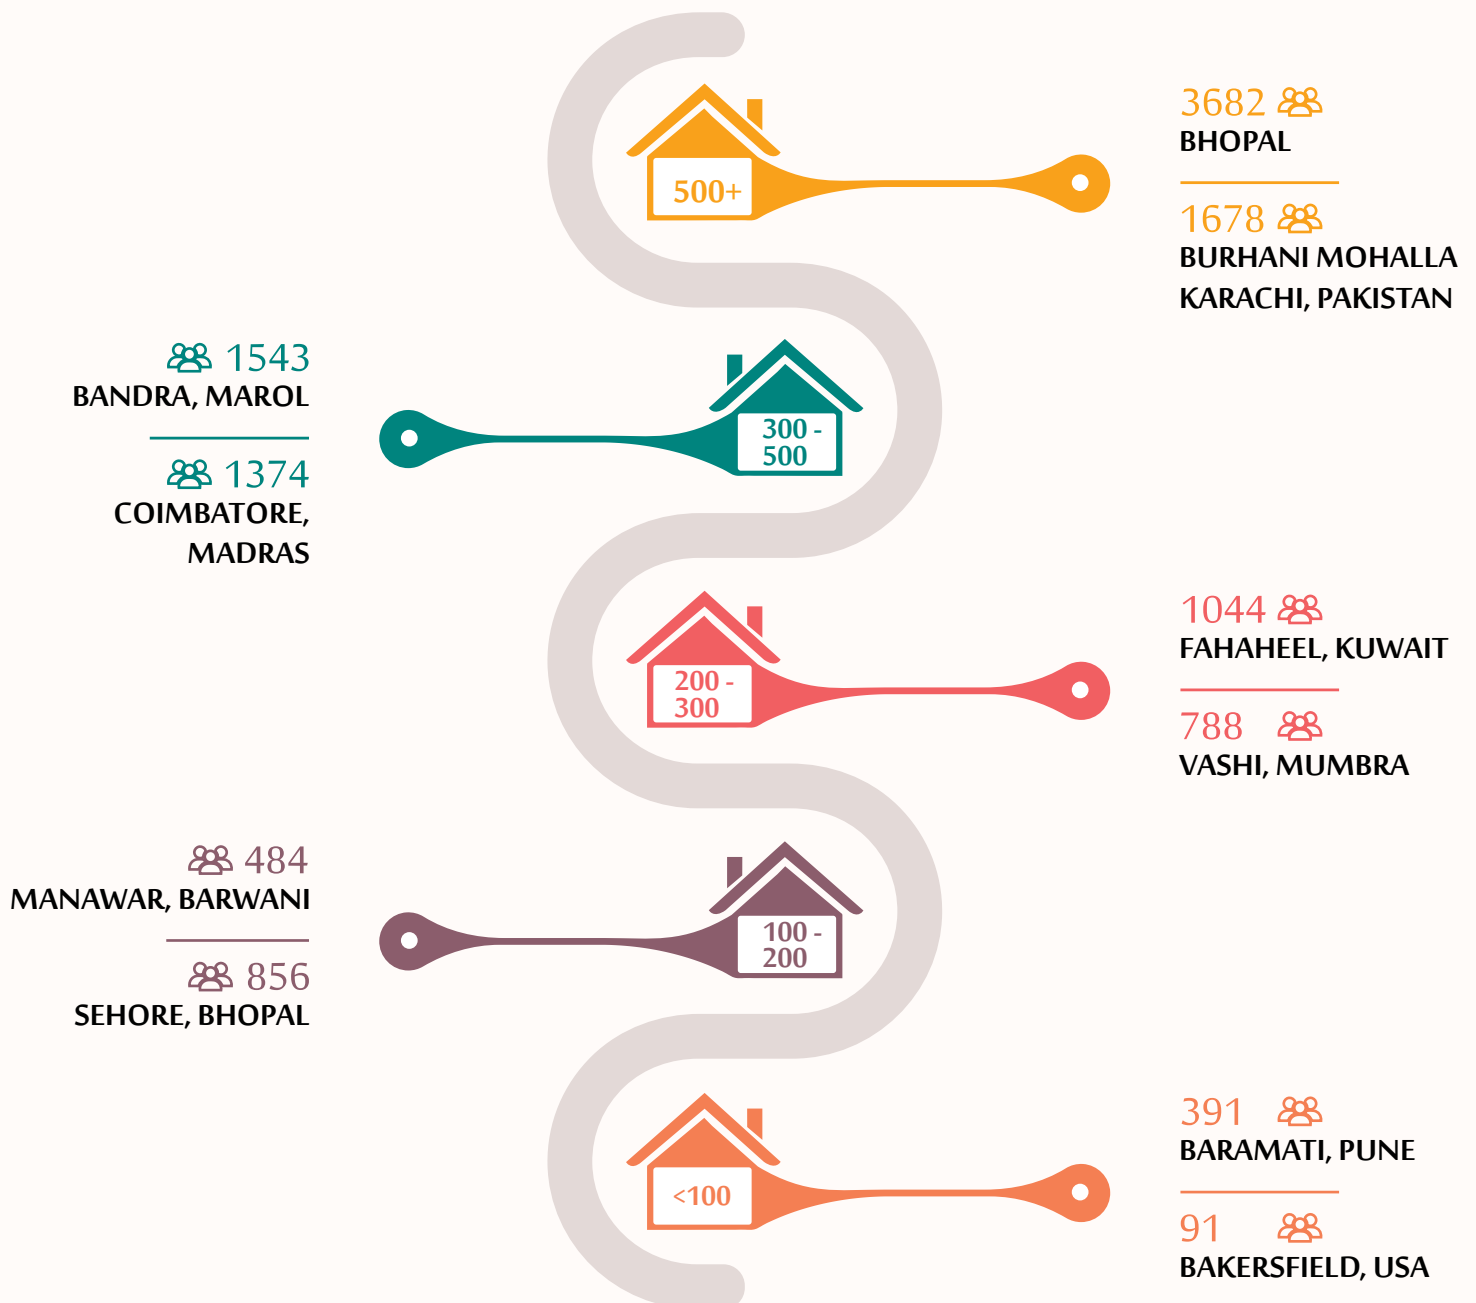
500+

3682
BHOPAL

1678
BURHANI MOHALLA KARACHI, PAKISTAN

1543
BANDRA, MAROL

1374
COIMBATORE, MADRAS

300 - 500

200 - 300

1044
FAHAHEEL, KUWAIT

788
VASHI, MUMBRA

484
MANAWAR, BARWANI

856
SEHORE, BHOPAL

100 - 200

<100

391
BARAMATI, PUNE

91
BAKERSFIELD, USA